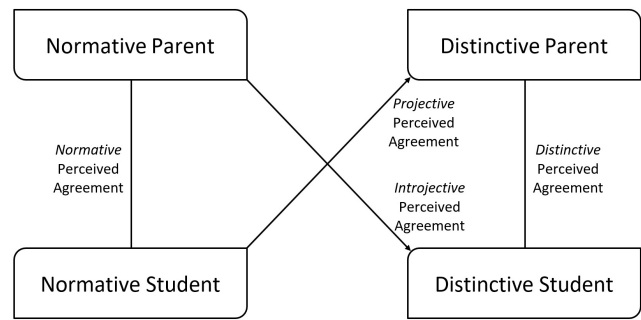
Normative Parent

Distinctive Parent

*Normative* Perceived Agreement

*Projective* Perceived Agreement

*Introjective* Perceived Agreement

*Distinctive* Perceived Agreement

Normative Student

Distinctive Student